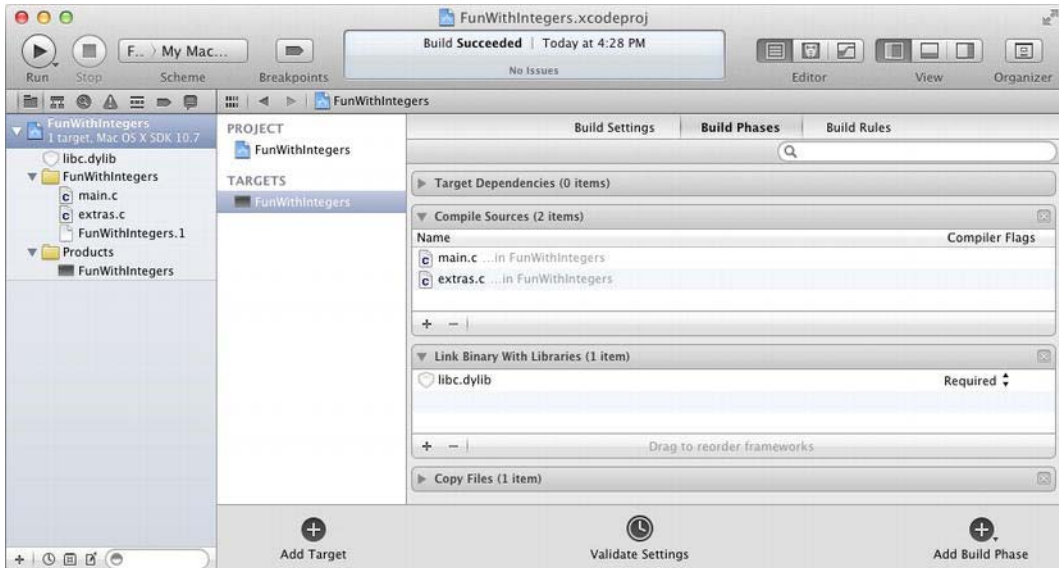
FunWithIntegers.xcodeproj

Run Stop F.. My Mac... Scheme Breakpoints

Build Succeeded | Today at 4:28 PM
No Issues

Editor View Organizer

FunWithIntegers

FunWithIntegers
1 target, Mac OS X SDK 10.7
libc.dylib
FunWithIntegers
main.c
extras.c
FunWithIntegers.1
Products
FunWithIntegers

PROJECT
FunWithIntegers
TARGETS
FunWithIntegers

Build Settings Build Phases Build Rules

Target Dependencies (0 items)

Compile Sources (2 items)

| Name | Compiler Flags |
|---|---|
| main.c ...in FunWithIntegers | |
| extras.c ...in FunWithIntegers | |

+ −

Link Binary With Libraries (1 item)

libc.dylib Required

+ − Drag to reorder frameworks

Copy Files (1 item)

Add Target Validate Settings Add Build Phase